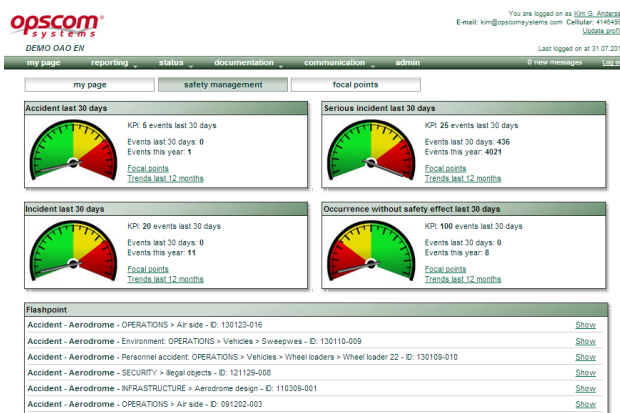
opscom systems

DEMO OAO EN

You are logged on as Kim G. Anders
E-mail: kim@opscomsystems.com. Cellular: 414649
Update profi

Last logged on at 31.07.20

my page | reporting | status | documentation | communication | admin | 0 new messages | Log o

my page | safety management | focal points

Accident last 30 days

KPI: 5 events last 30 days

Events last 30 days: 0
Events this year: 1

Focal points
Trends last 12 months

Serious incident last 30 days

KPI: 25 events last 30 days

Events last 30 days: 436
Events this year: 4021

Focal points
Trends last 12 months

Incident last 30 days

KPI: 20 events last 30 days

Events last 30 days: 0
Events this year: 11

Focal points
Trends last 12 months

Occurrence without safety effect last 30 days

KPI: 100 events last 30 days

Events last 30 days: 0
Events this year: 8

Focal points
Trends last 12 months

Flashpoint

| | |
|---|---|
| Accident - Aerodrome - OPERATIONS > Air side - ID: 130123-016 | Show |
| Accident - Aerodrome - Environment: OPERATIONS > Vehicles > Sweepwes - ID: 130110-009 | Show |
| Accident - Aerodrome - Personnel accident: OPERATIONS > Vehicles > Wheel loaders > Wheel loader 22 - ID: 130109-010 | Show |
| Accident - Aerodrome - SECURITY > Illegal objects - ID: 121129-008 | Show |
| Accident - Aerodrome - INFRASTRUCTURE > Aerodrome design - ID: 110309-001 | Show |
| Accident - Aerodrome - OPERATIONS > Air side - ID: 091202-003 | Show |